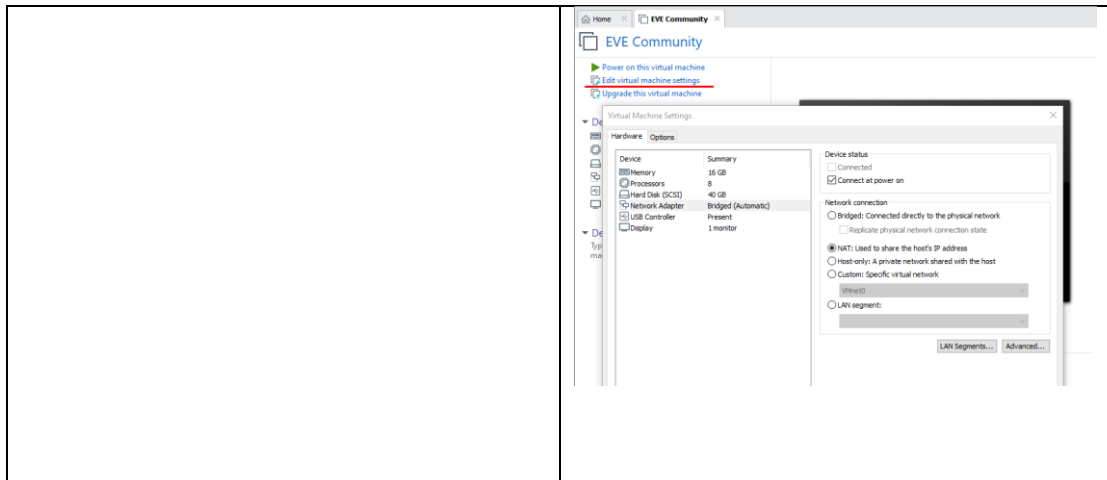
Home
EVE Community

EVE Community

Power on this virtual machine
Edit virtual machine settings
Upgrade this virtual machine

De
De
Typ
ma

Virtual Machine Settings

Hardware
Options

| Device | Summary |
|---|---|
| Memory | 16 GB |
| Processors | 8 |
| Hard Disk (SCSI) | 40 GB |
| Network Adapter | Bridged (Automatic) |
| USB Controller | Present |
| Display | 1 monitor |

Device status
Connected
Connect at power on

Network connection
Bridged: Connected directly to the physical network
Replicate physical network connection state
NAT: Used to share the host's IP address
Host-only: A private network shared with the host
Custom: Specific virtual network
VMnet0
LAN segment:

LAN Segments...
Advanced...